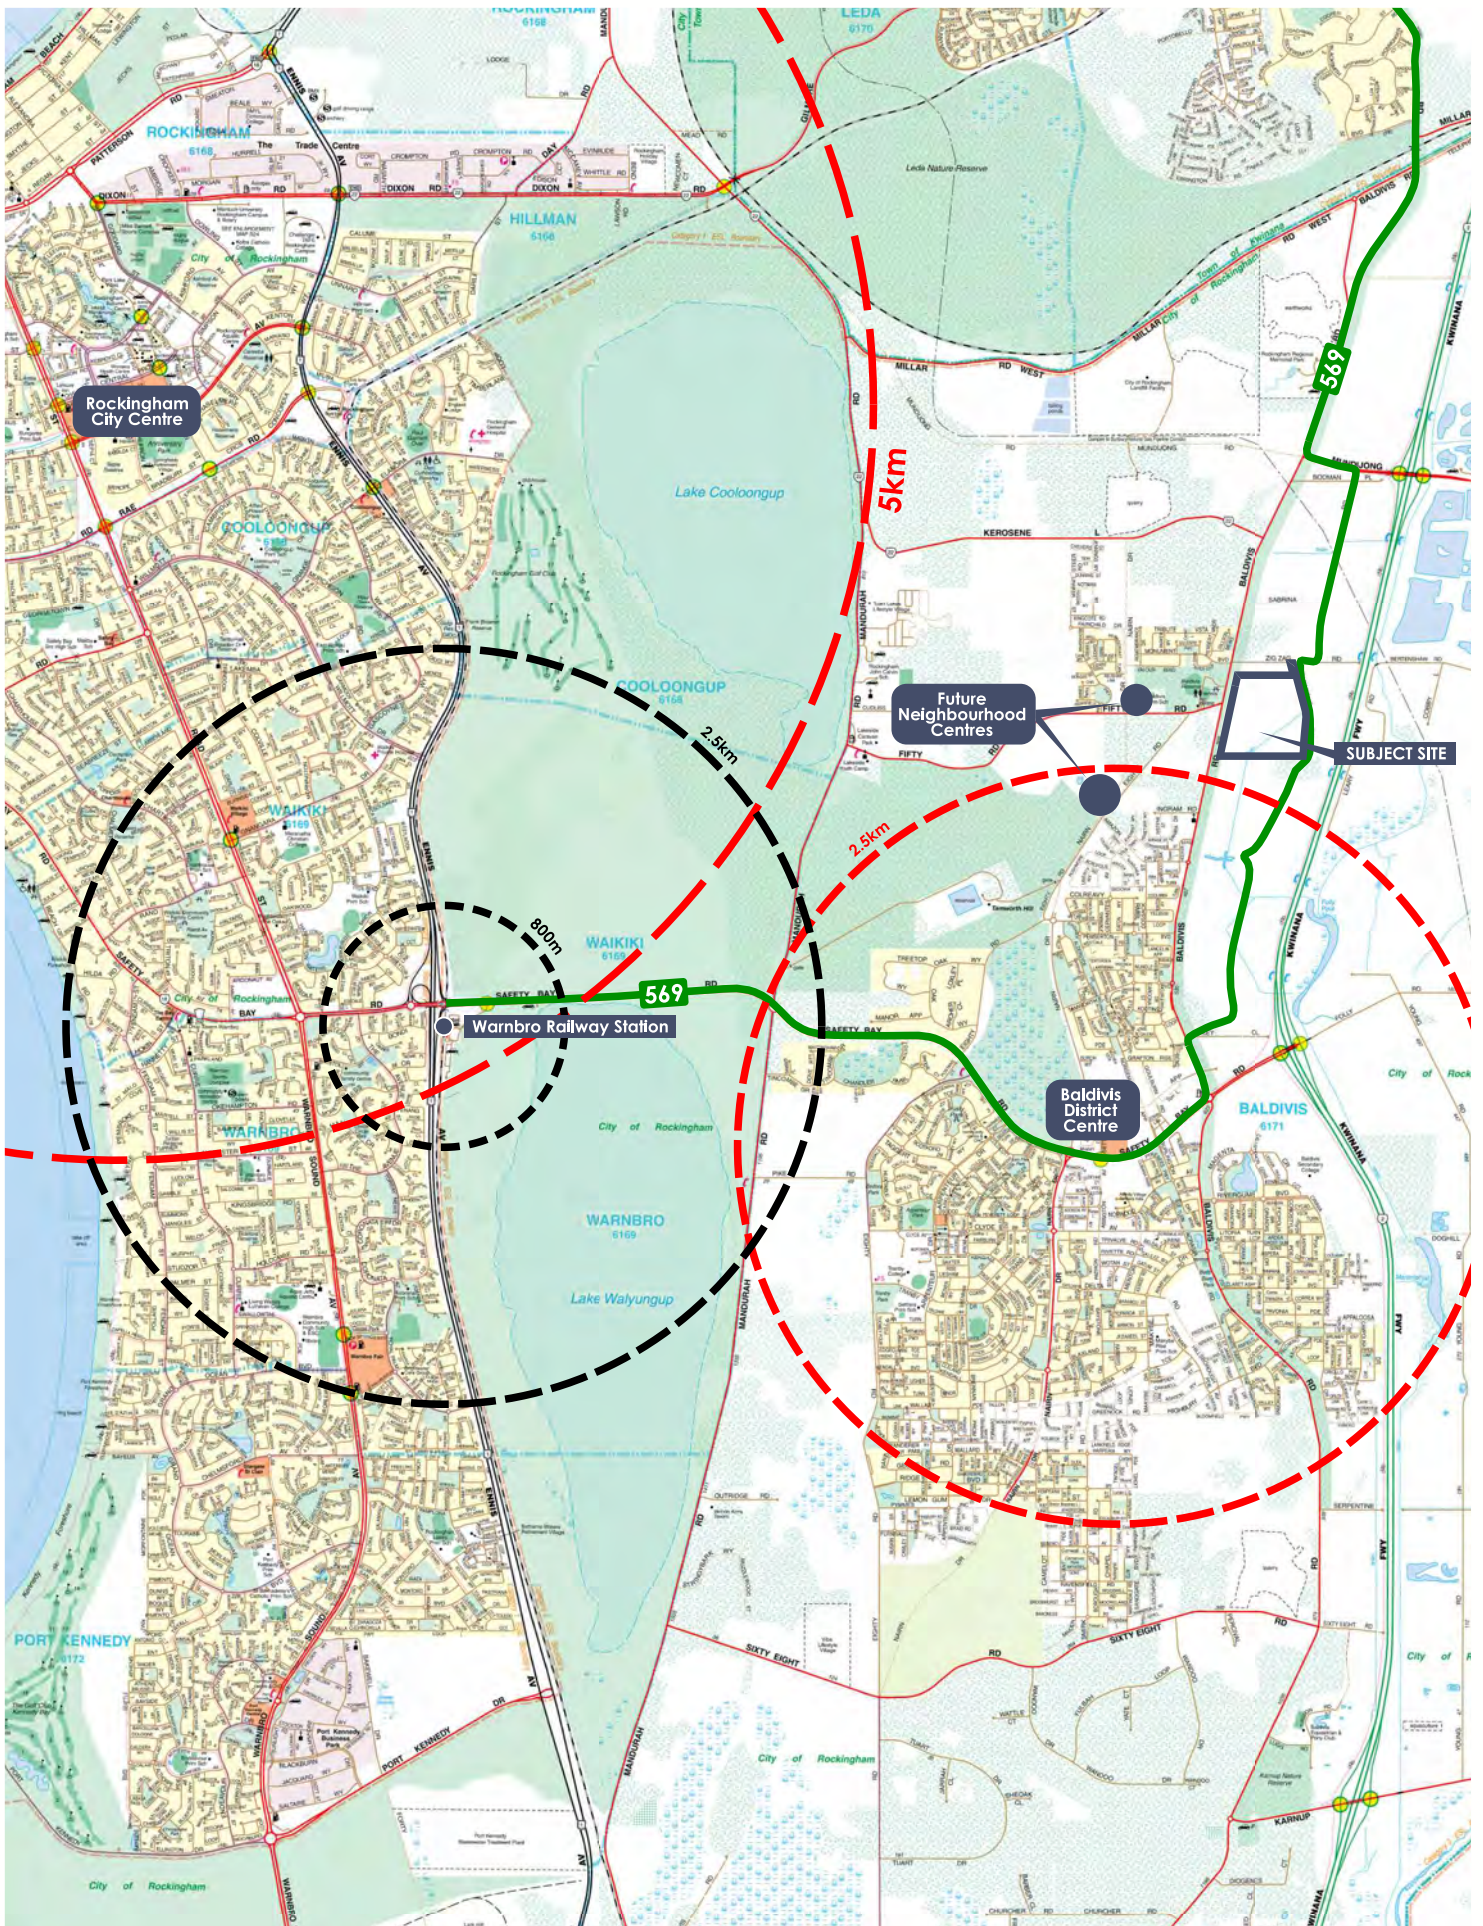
ROCKINGHAM
6168

LEDA
6170

Leda Nature Reserve

ROCKINGHAM
6168

The Trade Centre

DIXON RD

HILLMAN
6168

City of Rockingham

Rockingham City Centre

MILLAR RD WEST

569

Lake Cooloongup

5km

COOLOONGUP

KEROSENE

BALDIVIS

COOLOONGUP
6168

Future Neighbourhood Centres

SUBJECT SITE

2.5km

2.5km

WAIKIKI
6169

800m

WAIKIKI
6169

569

SAFETY BAY RD

Warnbro Railway Station

City of Rockingham

WARNBRO

City of Rockingham

Baldivis District Centre

BALDIVIS
6171

City of Rockingham

WARNBRO
6169

Lake Walyungup

MANDURAH RD

KWINANA FWY

SIXTY EIGHT RD

PORT KENNEDY
6172

City of Rockingham

City of Rockingham

City of Rockingham

ENNIS AV

PORT KENNEDY DR

KARNUP